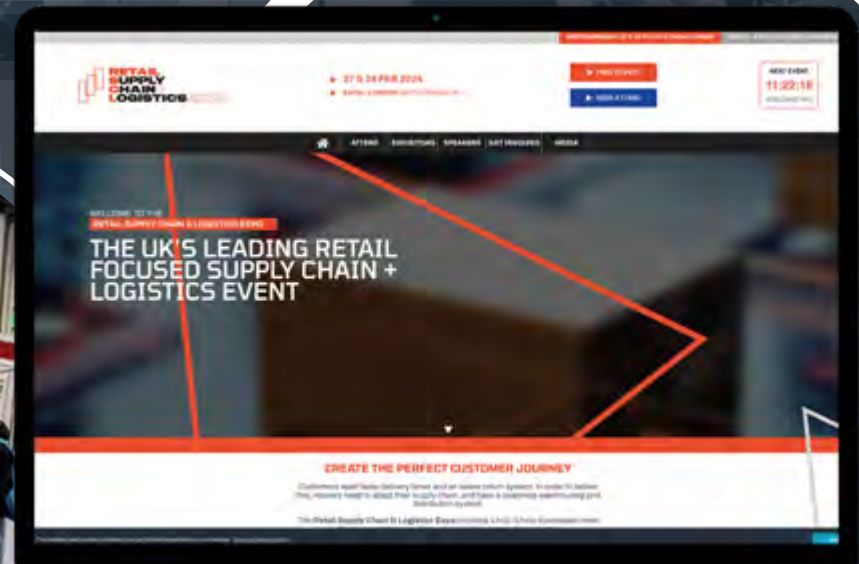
RETAIL SUPPLY CHAIN LOGISTICS

27 & 28 FEB 2024

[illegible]

FREE TICKET

BOOK A STAND

NEXT EVENT

11:22:18

ATTEND EXHIBITORS SPEAKERS GET INVOLVED MEDIA

WELCOME TO THE

RETAIL SUPPLY CHAIN & LOGISTICS EXPO

THE UK'S LEADING RETAIL FOCUSED SUPPLY CHAIN + LOGISTICS EVENT

CREATE THE PERFECT CUSTOMER JOURNEY

Customers want faster delivery times and an easier return system. In order to deliver this, retailers need to adapt their supply chain, and have a seamless warehousing and distribution system.

The Retail Supply Chain & Logistics Expo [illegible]